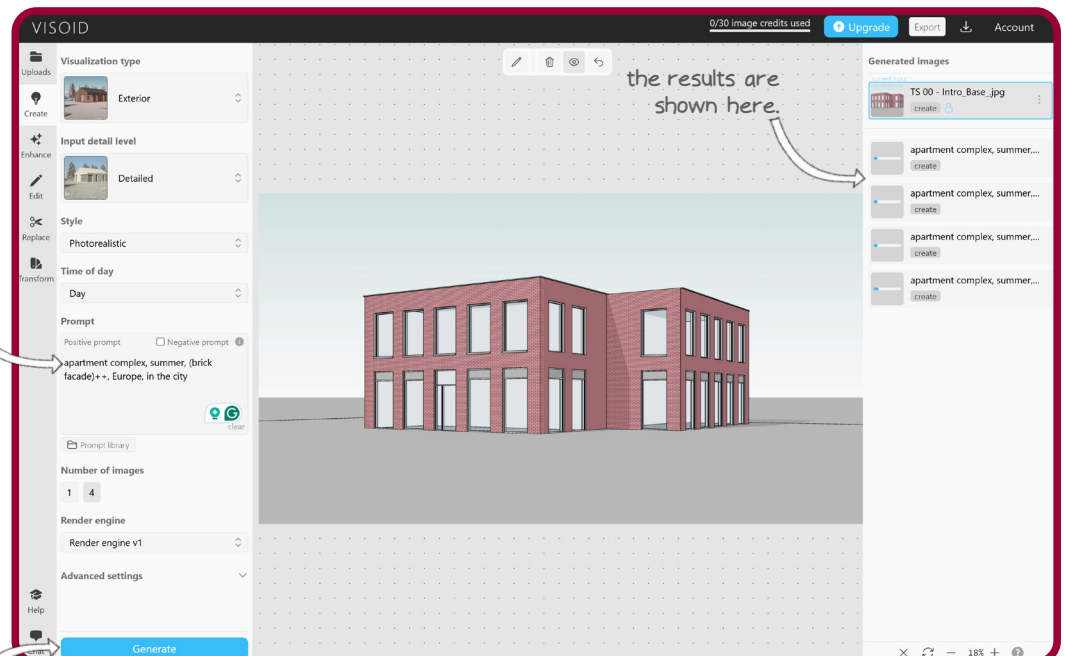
VISOID

0/30 image credits used

Upgrade

Export

Account

Uploads

Create

Enhance

Edit

Replace

Transform

Help

Chat

Visualization type

Exterior

Input detail level

Detailed

Style

Photorealistic

Time of day

Day

Prompt

Positive prompt

Negative prompt

apartment complex, summer, (brick facade)++, Europe, in the city

clear

Prompt library

Number of images

1 4

Render engine

Render engine v1

Advanced settings

Generate

the results are shown here.

Generated images

TS 00 - Intro_Base_.jpg

create

apartment complex, summer,...

create

apartment complex, summer,...

create

apartment complex, summer,...

create

apartment complex, summer,...

create

18%